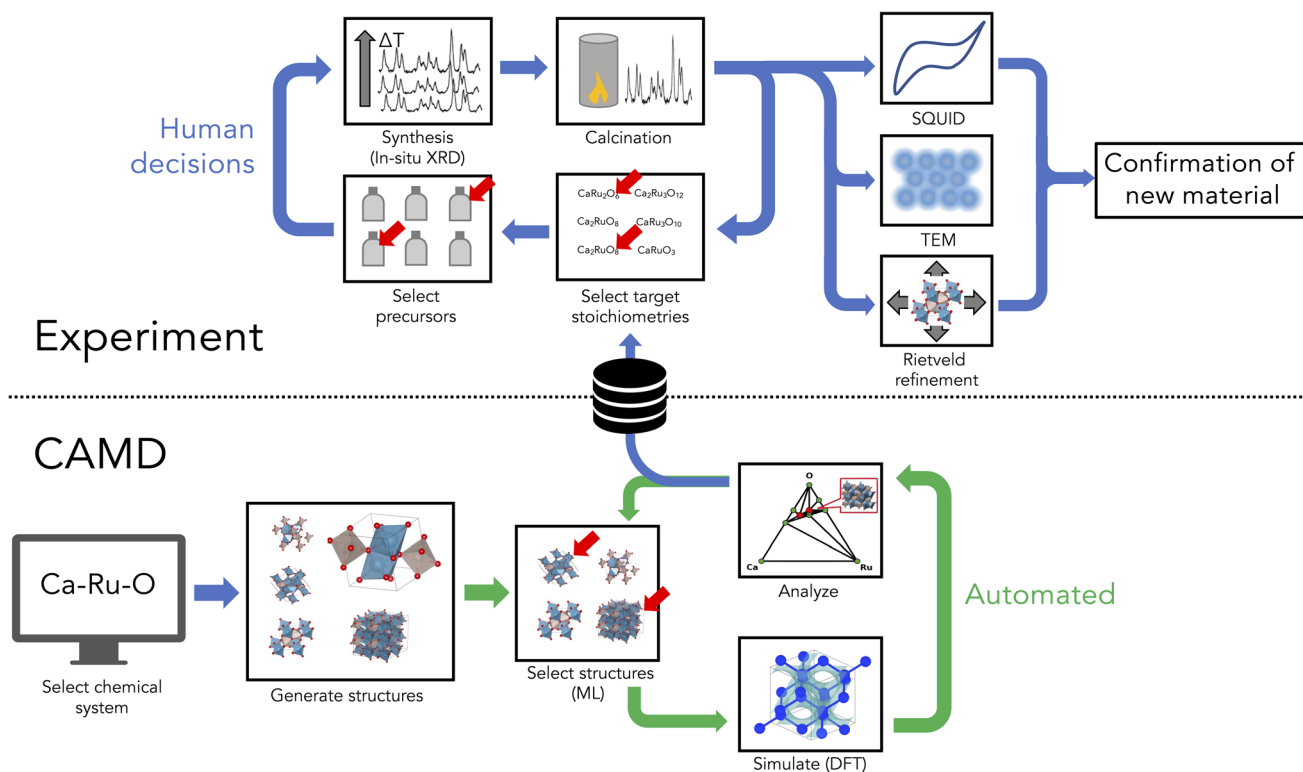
Human decisions

$\Delta T$

Synthesis (In-situ XRD)

Calcination

SQUID

TEM

Rietveld refinement

Confirmation of new material

Select precursors

$CaRu_2O_6$ $Ca_2Ru_3O_{12}$
$Ca_2RuO_8$ $CaRu_3O_{10}$
$Ca_2RuO_8$ $CaRuO_3$

Select target stoichiometries

Experiment

CAMD

O
Ca
Ru

Analyze

Automated

Ca-Ru-O

Select chemical system

Generate structures

Select structures (ML)

Simulate (DFT)